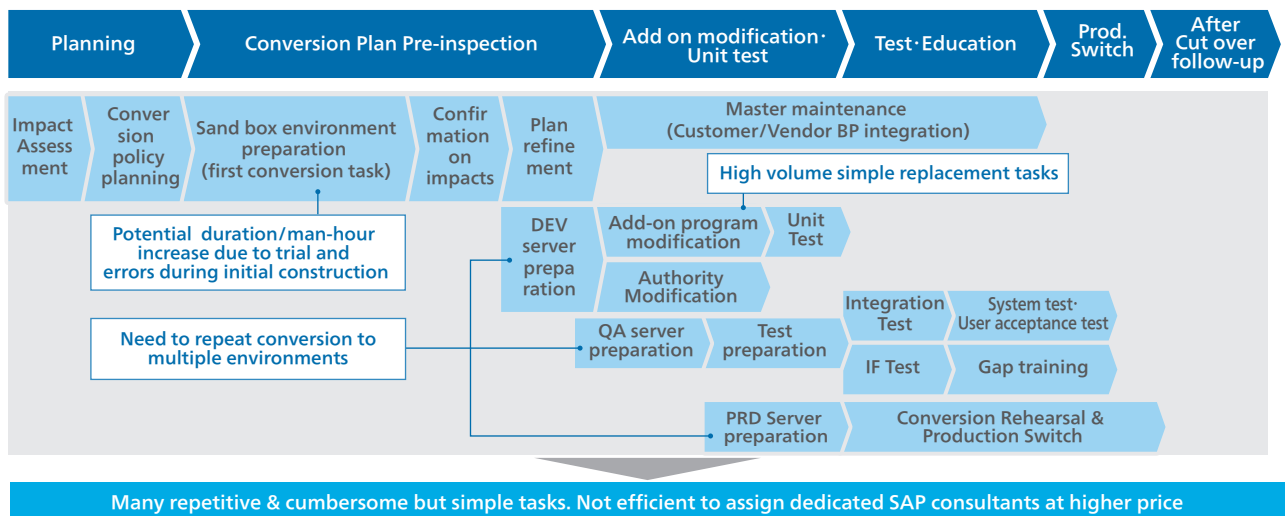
Planning

Conversion Plan Pre-inspection

Add on modification· Unit test

Test·Education

Prod. Switch

After Cut over follow-up

Impact Assess ment

Conver sion policy planning

Sand box environment preparation (first conversion task)

Confir mation on impacts

Plan refine ment

Master maintenance (Customer/Vendor BP integration)

High volume simple replacement tasks

Potential duration/man-hour increase due to trial and errors during initial construction

DEV server prepa ration

Add-on program modification

Unit Test

Authority Modification

Need to repeat conversion to multiple environments

QA server preparation

Test preparation

Integration Test

System test· User acceptance test

IF Test

Gap training

PRD Server preparation

Conversion Rehearsal & Production Switch

Many repetitive & cumbersome but simple tasks. Not efficient to assign dedicated SAP consultants at higher price